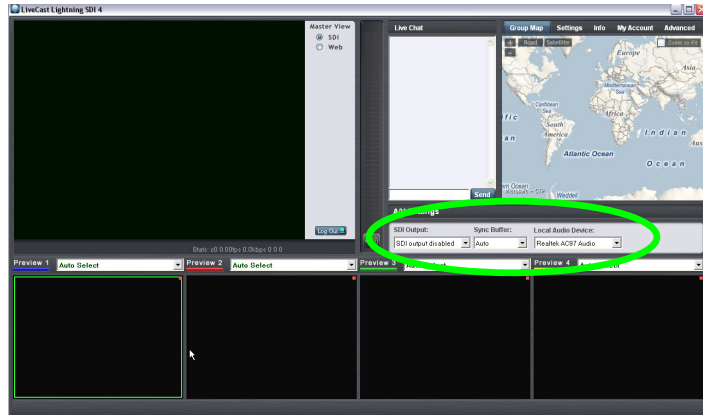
LiveCast Lightning SDI 4

Master View
SDI
Web

Log Out

Stats: c0 0.00fps 0.0kbps 0 0 0

Live Chat

Send

Group Map Settings Info My Account Advanced

Road Satellite Zoom to Fit

Europe
Asia
Mediterranean Sea
Caribbean Sea
fic
South America
Africa
Indian
Atlantic Ocean
Ocean
Wedded

A/V Settings

SDI Output:
SDI output disabled
Sync Buffer:
Auto
Local Audio Device:
Realtek AC97 Audio

Preview 1 Auto Select
Preview 2 Auto Select
Preview 3 Au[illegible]
Preview 4 A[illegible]lect